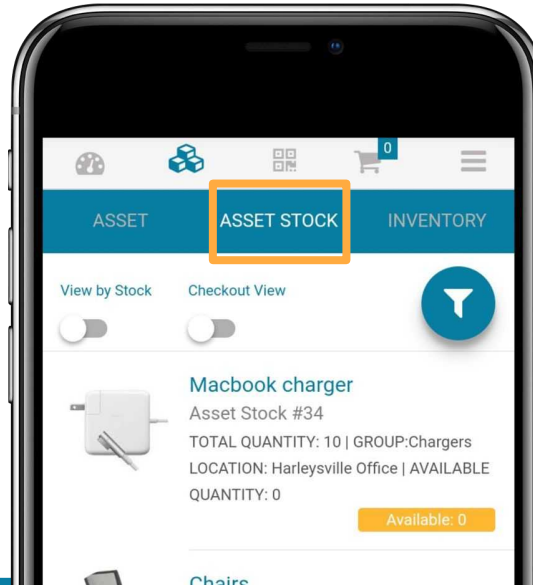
0

ASSET

ASSET STOCK

INVENTORY

View by Stock

Checkout View

Macbook charger

Asset Stock #34

TOTAL QUANTITY: 10 | GROUP:Chargers LOCATION: Harleysville Office | AVAILABLE QUANTITY: 0

Available: 0

Chairs